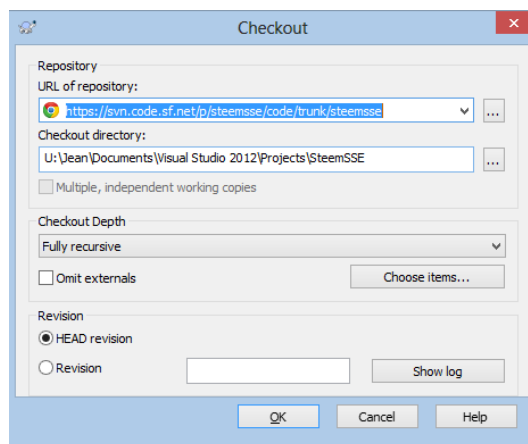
Checkout

Repository
URL of repository:
https://svn.code.sf.net/p/steemsse/code/trunk/steemsse
...
Checkout directory:
U:\Jean\Documents\Visual Studio 2012\Projects\SteemSSE
...
Multiple, independent working copies

Checkout Depth
Fully recursive
Omit externals
Choose items...

Revision
HEAD revision
Revision
Show log

OK
Cancel
Help